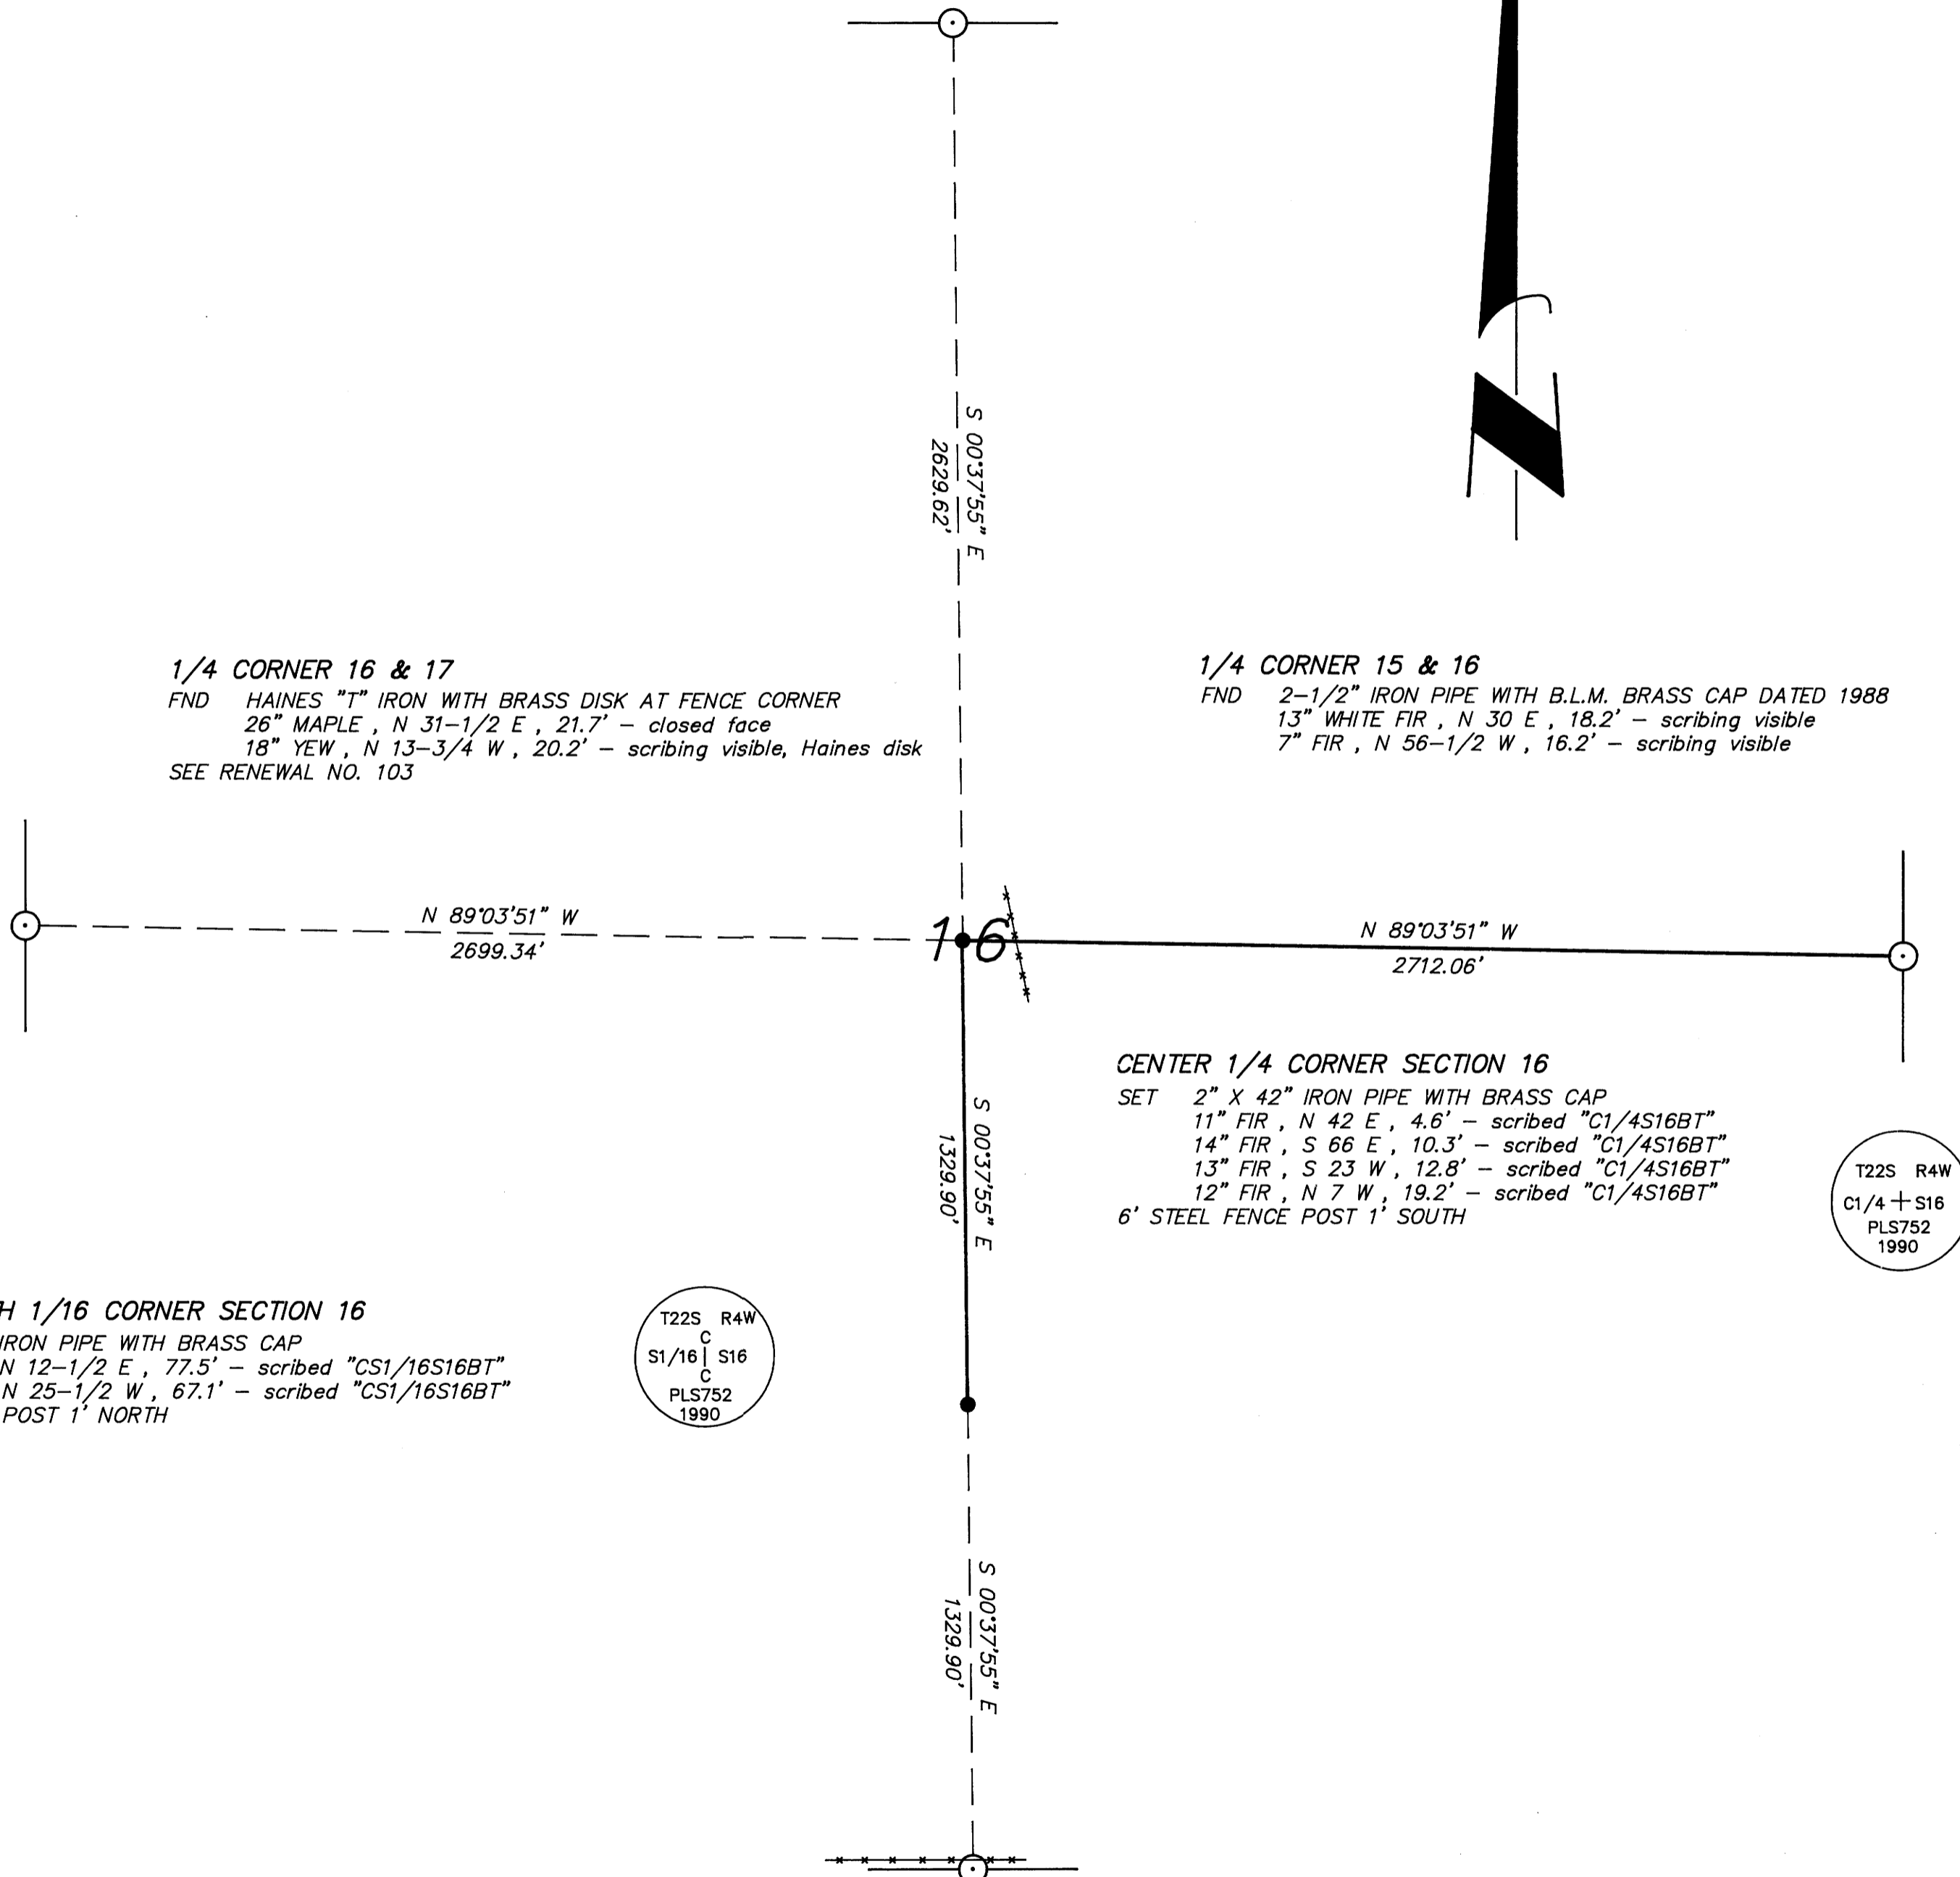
S 00°37'55" E
2629.62'

1/4 CORNER 16 & 17
FND HAINES "T" IRON WITH BRASS DISK AT FENCE CORNER
26" MAPLE , N 31–1/2 E , 21.7' – closed face
18" YEW , N 13–3/4 W , 20.2' – scribing visible, Haines disk
SEE RENEWAL NO. 103

1/4 CORNER 15 & 16
FND 2–1/2" IRON PIPE WITH B.L.M. BRASS CAP DATED 1988
13" WHITE FIR , N 30 E , 18.2' – scribing visible
7" FIR , N 56–1/2 W , 16.2' – scribing visible

N 89°03'51" W
2699.34'

16

N 89°03'51" W
2712.06'

CENTER 1/4 CORNER SECTION 16
SET 2" X 42" IRON PIPE WITH BRASS CAP
11" FIR , N 42 E , 4.6' – scribed "C1/4S16BT"
14" FIR , S 66 E , 10.3' – scribed "C1/4S16BT"
13" FIR , S 23 W , 12.8' – scribed "C1/4S16BT"
12" FIR , N 7 W , 19.2' – scribed "C1/4S16BT"
6' STEEL FENCE POST 1' SOUTH

S 00°37'55" E
1329.90'

T22S R4W
C1/4 + S16
PLS752
1990

H 1/16 CORNER SECTION 16
IRON PIPE WITH BRASS CAP
N 12–1/2 E , 77.5' – scribed "CS1/16S16BT"
N 25–1/2 W , 67.1' – scribed "CS1/16S16BT"
POST 1' NORTH

T22S R4W
C
S1/16 | S16
C
PLS752
1990

S 00°37'55" E
1329.90'